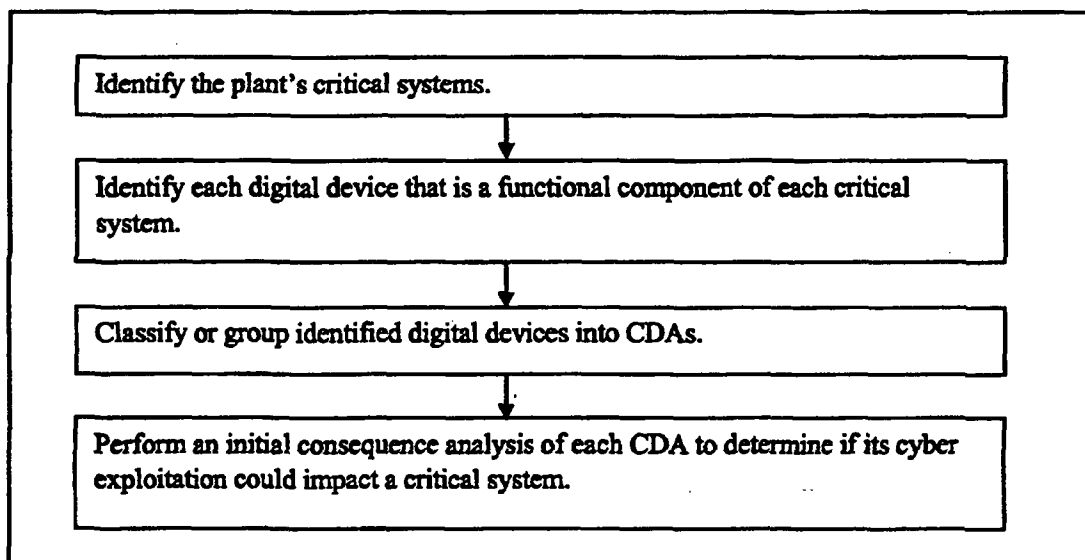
Identify the plant's critical systems.

Identify each digital device that is a functional component of each critical system.

Classify or group identified digital devices into CDAs.

Perform an initial consequence analysis of each CDA to determine if its cyber exploitation could impact a critical system.